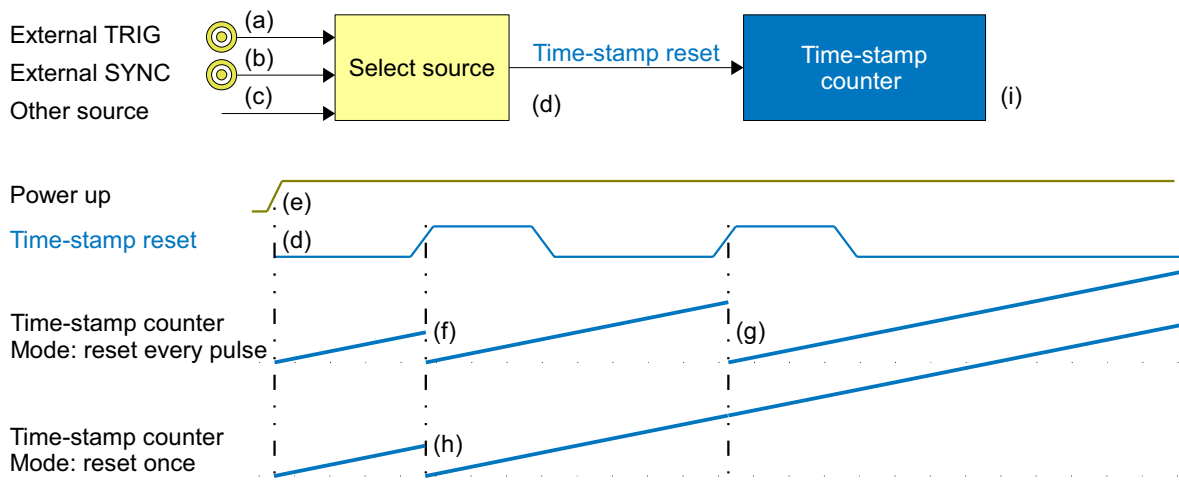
External TRIG
External SYNC
Other source

(a)
(b)
(c)

Select source

Time-stamp reset

(d)

Time-stamp counter

(i)

Power up

(e)

Time-stamp reset

(d)

Time-stamp counter
Mode: reset every pulse

(f)

(g)

Time-stamp counter
Mode: reset once

(h)